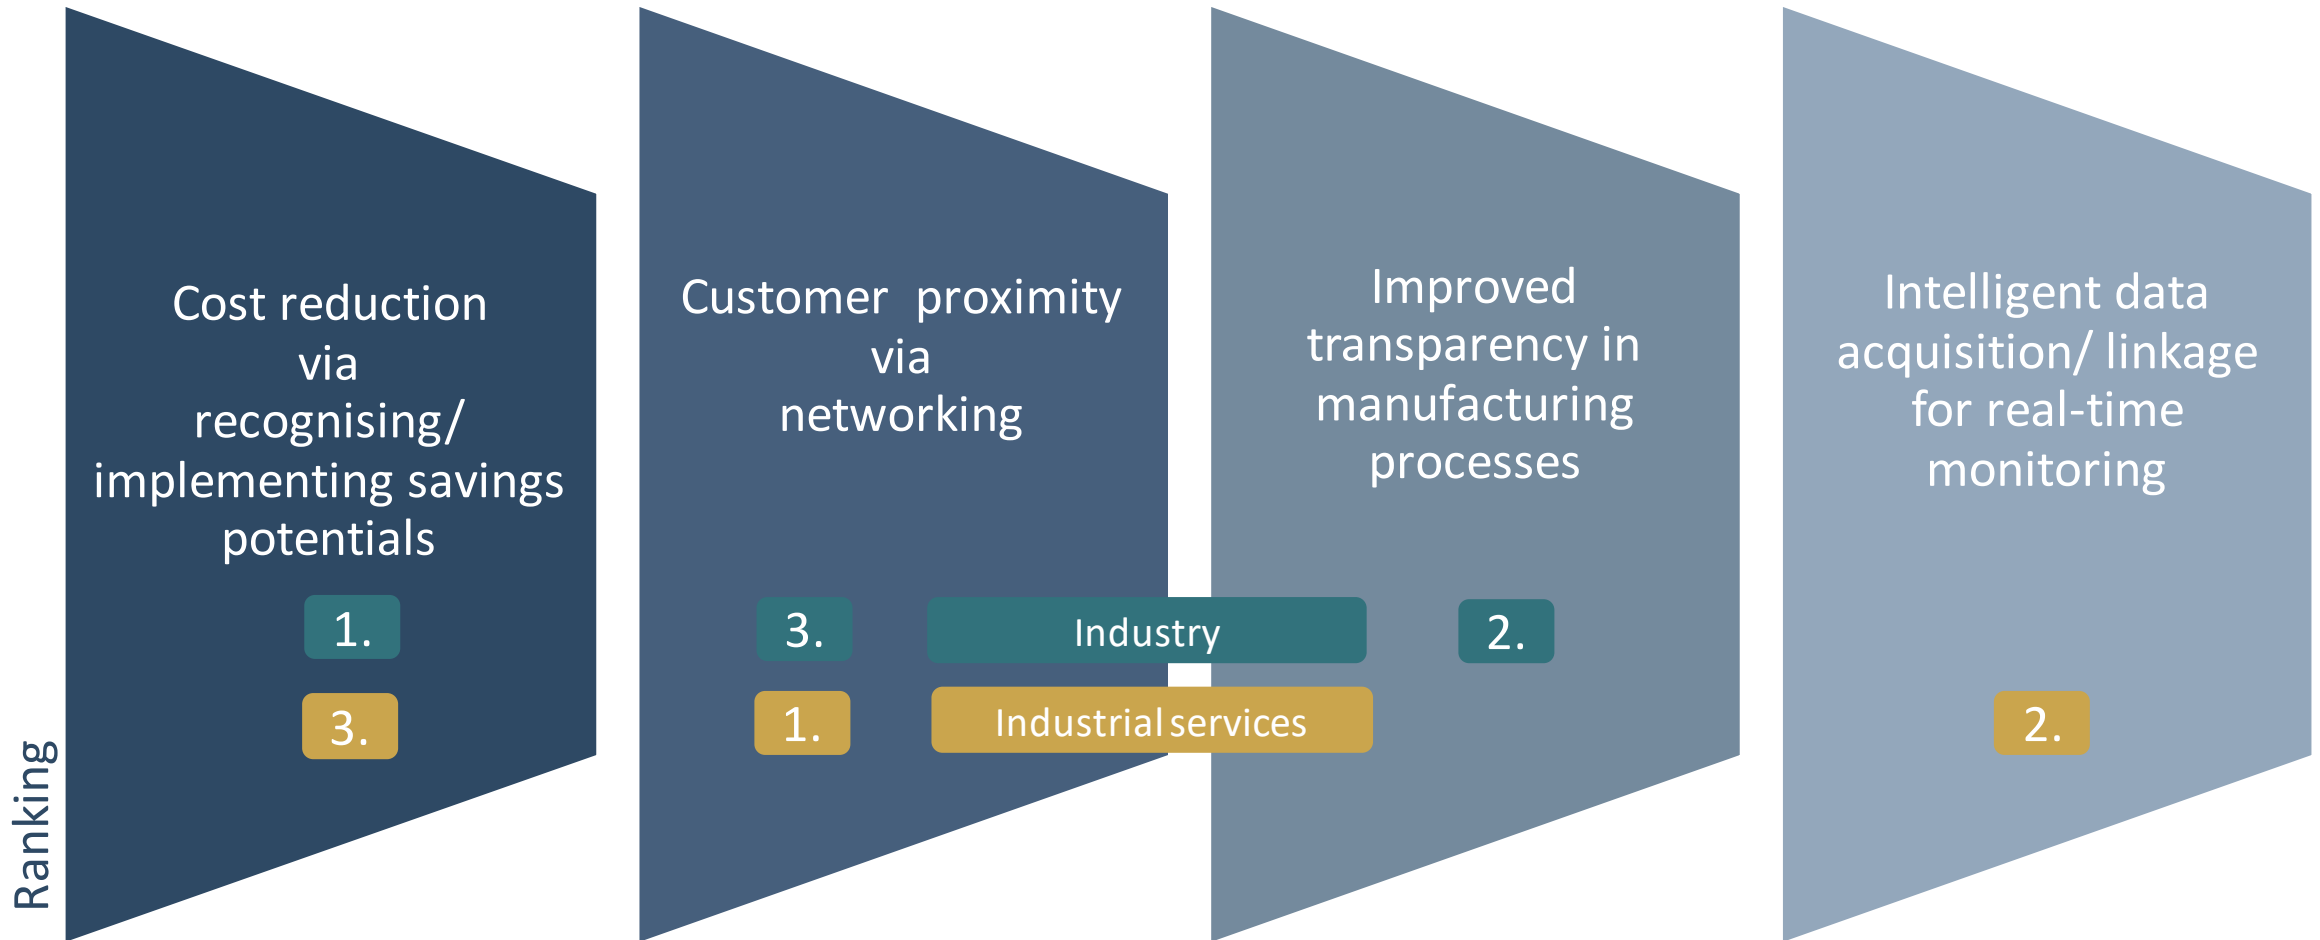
Ranking

Cost reduction via recognising/ implementing savings potentials

1.

3.

Customer proximity via networking

3.

1.

Industry

Industrial services

Improved transparency in manufacturing processes

2.

Intelligent data acquisition/ linkage for real-time monitoring

2.